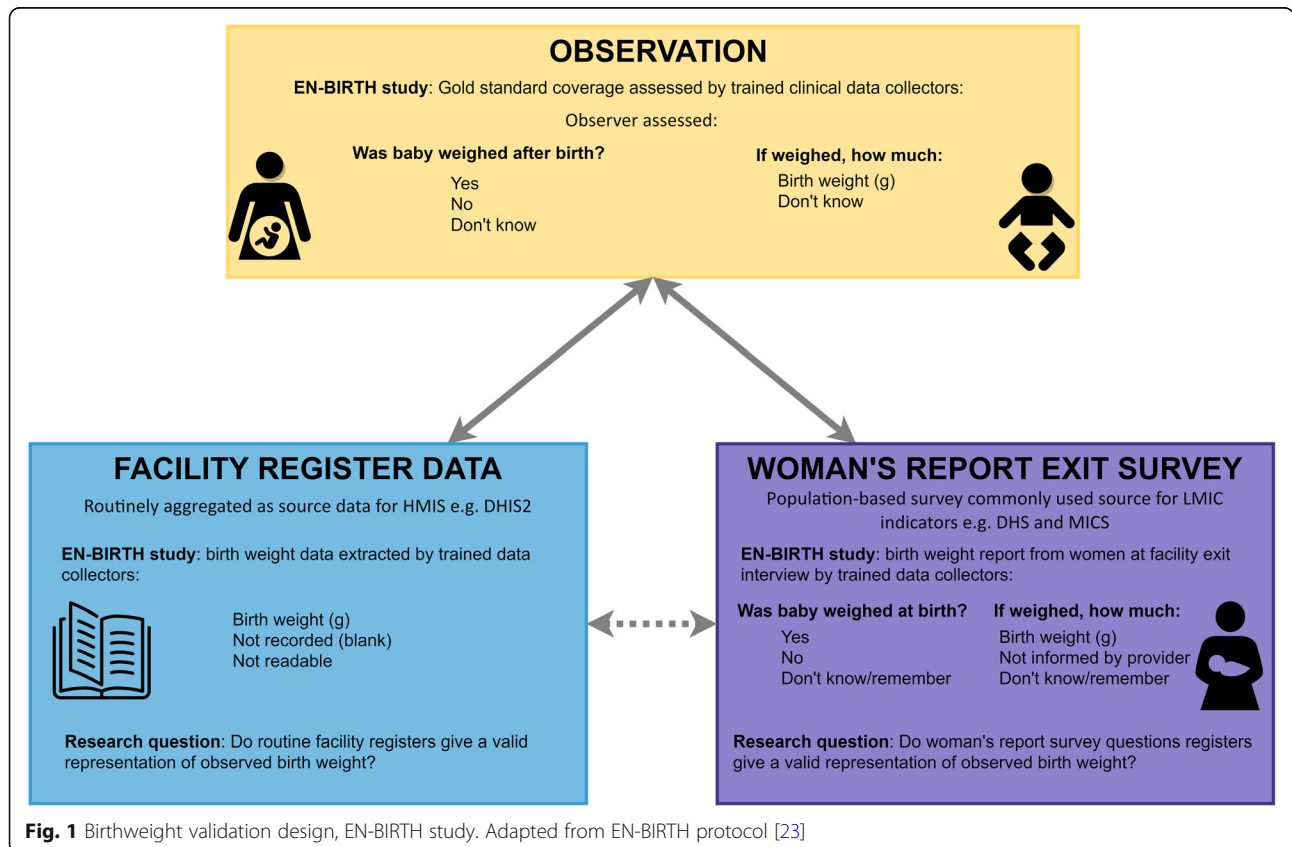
OBSERVATION

**EN-BIRTH study**: Gold standard coverage assessed by trained clinical data collectors:

Observer assessed:

**Was baby weighed after birth?**
Yes
No
Don't know

**If weighed, how much:**
Birth weight (g)
Don't know

FACILITY REGISTER DATA

Routinely aggregated as source data for HMIS e.g. DHIS2

**EN-BIRTH study**: birth weight data extracted by trained data collectors:

Birth weight (g)
Not recorded (blank)
Not readable

**Research question**: Do routine facility registers give a valid representation of observed birth weight?

WOMAN'S REPORT EXIT SURVEY

Population-based survey commonly used source for LMIC indicators e.g. DHS and MICS

**EN-BIRTH study**: birth weight report from women at facility exit interview by trained data collectors:

**Was baby weighed at birth?**
Yes
No
Don't know/remember

**If weighed, how much:**
Birth weight (g)
Not informed by provider
Don't know/remember

**Research question**: Do woman's report survey questions registers give a valid representation of observed birth weight?

**Fig. 1** Birthweight validation design, EN-BIRTH study. Adapted from EN-BIRTH protocol [23]